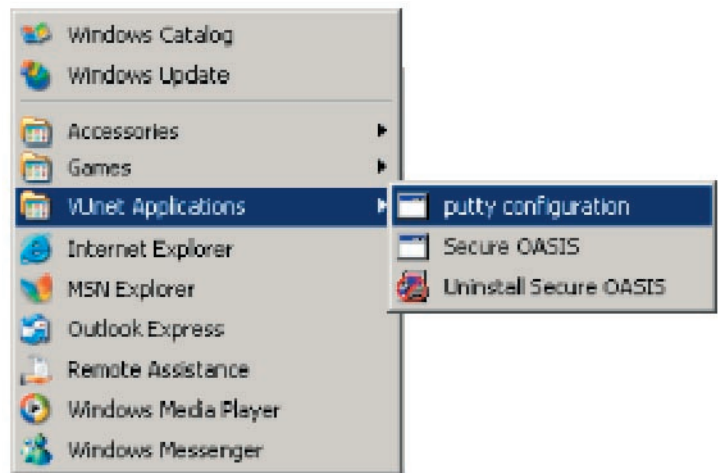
Windows Catalog
Windows Update
Accessories
Games
VUnet Applications
putty configuration
Secure OASIS
Uninstall Secure OASIS
Internet Explorer
MSN Explorer
Outlook Express
Remote Assistance
Windows Media Player
Windows Messenger